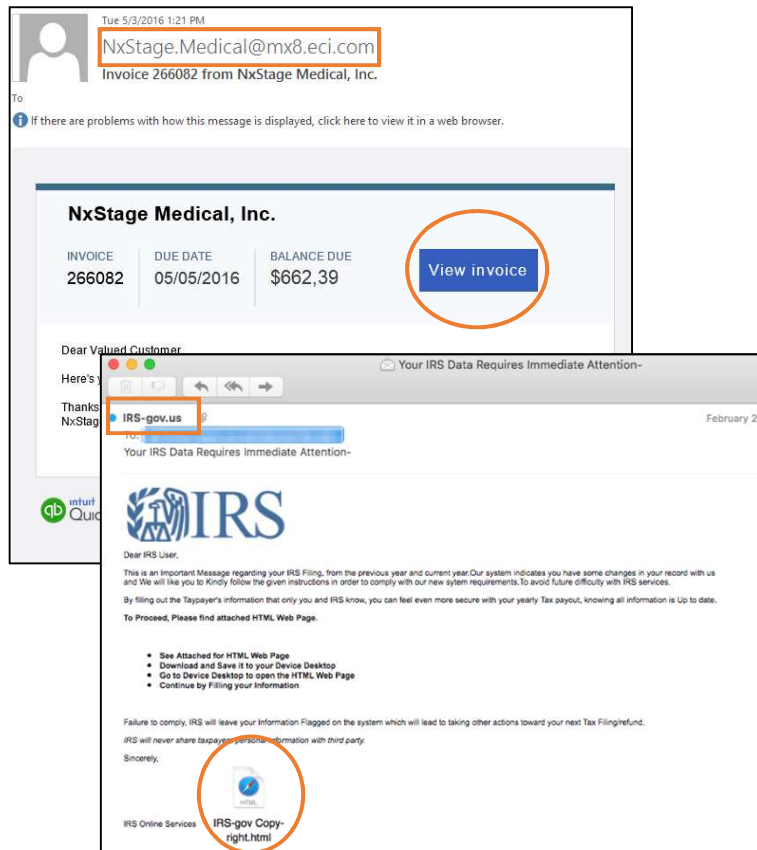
Tue 5/3/2016 1:21 PM
NxStage.Medical@mx8.eci.com
Invoice 266082 from NxStage Medical, Inc.
To
If there are problems with how this message is displayed, click here to view it in a web browser.

NxStage Medical, Inc.

| INVOICE | DUE DATE | BALANCE DUE |
|---|---|---|
| 266082 | 05/05/2016 | $662,39 |

View invoice

Dear Valued Customer
Here's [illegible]
Thanks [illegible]
NxStag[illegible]

intuit
Quic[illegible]

Your IRS Data Requires Immediate Attention-
IRS-gov.us
To: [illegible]
February 2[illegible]
Your IRS Data Requires Immediate Attention-

IRS

Dear IRS User,

This is an Important Message regarding your IRS Filing, from the previous year and current year.Our system indicates you have some changes in your record with us and We will like you to Kindly follow the given instructions in order to comply with our new sytem requirements.To avoid future difficulty with IRS services.

By filling out the Taypayer's information that only you and IRS know, you can feel even more secure with your yearly Tax payout, knowing all information is Up to date.

To Proceed, Please find attached HTML Web Page.

- See Attached for HTML Web Page
- Download and Save it to your Device Desktop
- Go to Device Desktop to open the HTML Web Page
- Continue by Filling your Information

Failure to comply, IRS will leave your Information Flagged on the system which will lead to taking other actions toward your next Tax Filing/refund.

IRS will never share taxpayer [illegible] information with third party.

Sincerely,

IRS Online Services

HTML
IRS-gov Copyright.html